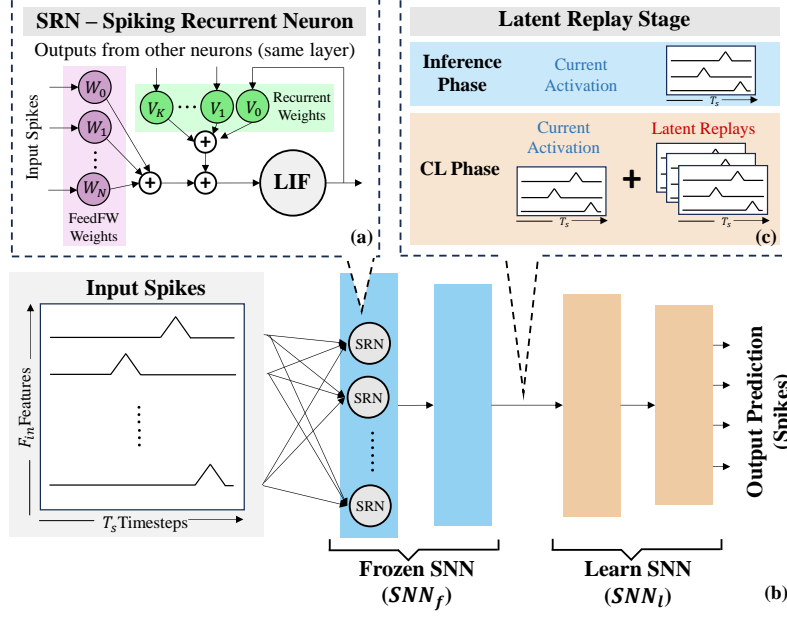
SRN – Spiking Recurrent Neuron

Outputs from other neurons (same layer)

Input Spikes

$W_0$

$W_1$

$W_N$

FeedFW Weights

$V_K$

$V_1$

$V_0$

Recurrent Weights

LIF

(a)

Latent Replay Stage

Inference Phase

Current Activation

$T_s$

CL Phase

Current Activation

$T_s$

Latent Replays

$T_s$

(c)

Input Spikes

$F_{in}$ Features

$T_s$ Timesteps

SRN

SRN

SRN

Output Prediction (Spikes)

Frozen SNN ($SNN_f$)

Learn SNN ($SNN_l$)

(b)